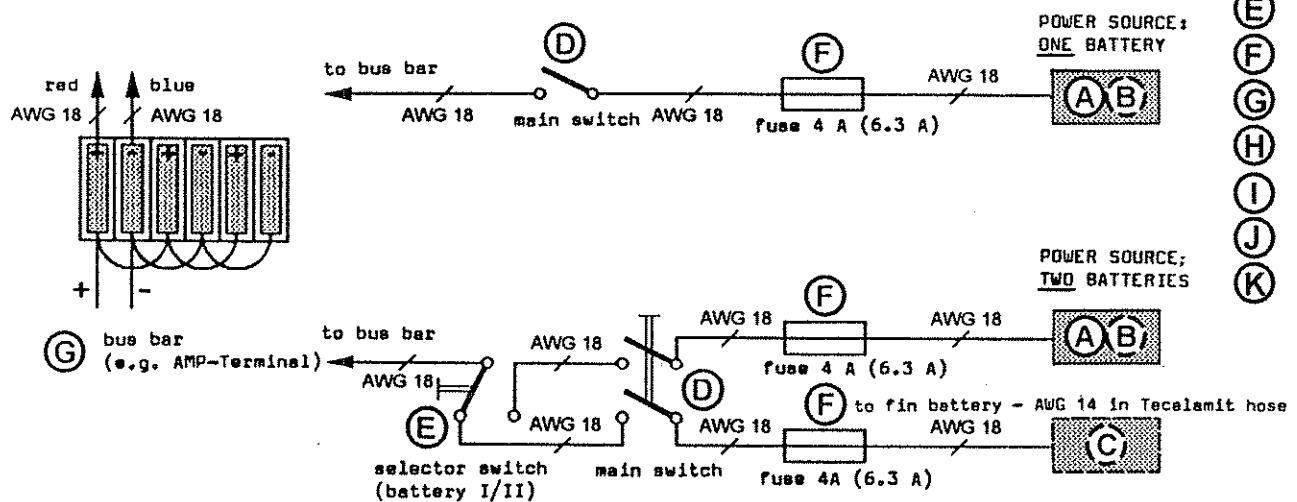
E
F
G
H
I
J
K

POWER SOURCE:
ONE BATTERY

red
AWG 18
blue
AWG 18

to bus bar
D
AWG 18
main switch
AWG 18
F
fuse 4 A (6.3 A)
AWG 18
A B

+
-

POWER SOURCE;
TWO BATTERIES

G
bus bar
(e.g. AMP-Terminal)
to bus bar
AWG 18
AWG 18
E
selector switch
(battery I/II)
AWG 18
AWG 18
main switch
D
AWG 18
F
fuse 4 A (6.3 A)
AWG 18
A B
AWG 18
F
to fin battery - AWG 14 in Tecalamit hose
fuse 4A (6.3 A)
AWG 18
C